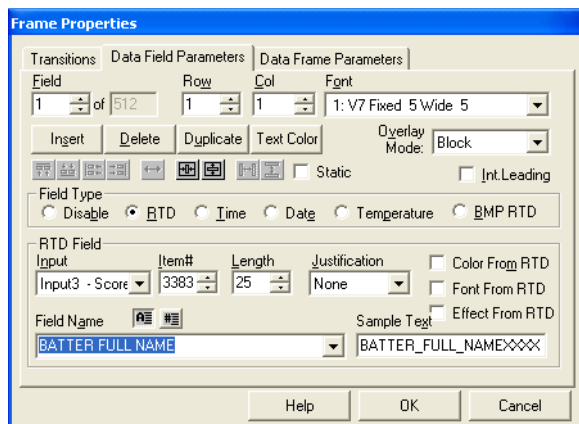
Frame Properties

Transitions | Data Field Parameters | Data Frame Parameters

Field
1 of 512

Row
1

Col
1

Font
1: V7 Fixed 5 Wide 5

Insert | Delete | Duplicate | Text Color

Overlay Mode: Block

Static

Int.Leading

Field Type
Disable | RTD | Time | Date | Temperature | BMP RTD

RTD Field
Input
Input3 - Score

Item#
3383

Length
25

Justification
None

Color From RTD
Font From RTD
Effect From RTD

Field Name
BATTER FULL NAME

Sample Text
BATTER_FULL_NAMEXXXX

Help | OK | Cancel